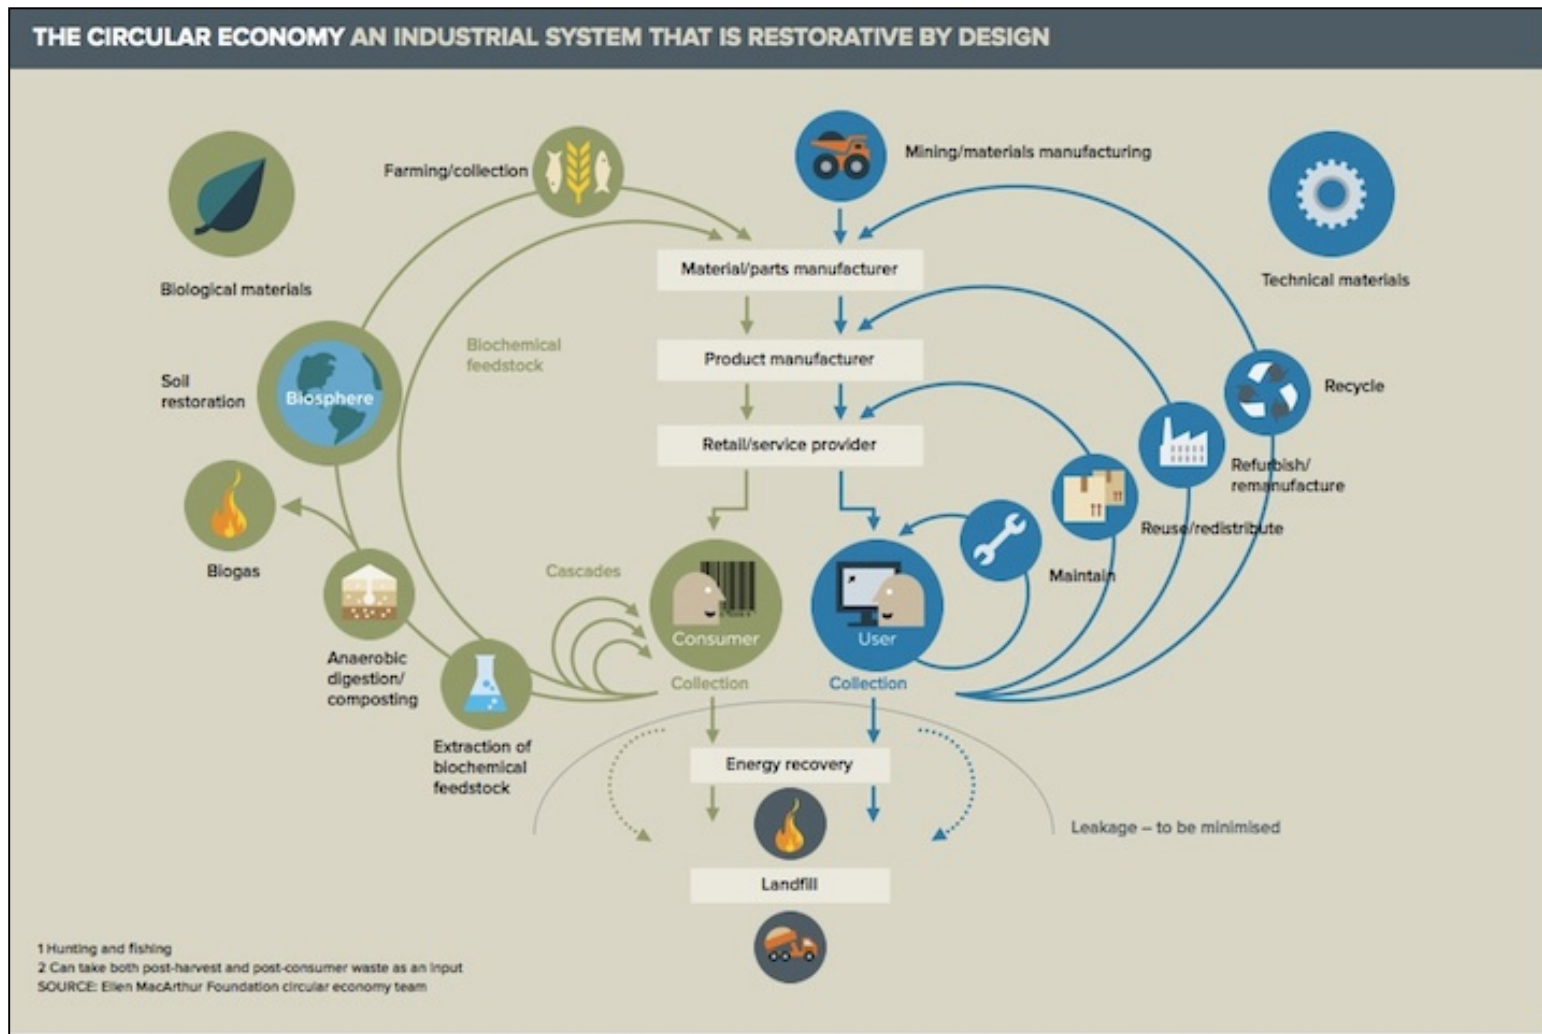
THE CIRCULAR ECONOMY AN INDUSTRIAL SYSTEM THAT IS RESTORATIVE BY DESIGN

Farming/collection

Mining/materials manufacturing

Biological materials

Technical materials

Material/parts manufacturer

Biochemical feedstock

Product manufacturer

Soil restoration

Biosphere

Recycle

Retail/service provider

Refurbish/ remanufacture

Reuse/redistribute

Biogas

Cascades

Maintain

Consumer

User

Anaerobic digestion/ composting

Collection

Collection

Extraction of biochemical feedstock

Energy recovery

Leakage – to be minimised

Landfill

1 Hunting and fishing
2 Can take both post-harvest and post-consumer waste as an input
SOURCE: Ellen MacArthur Foundation circular economy team